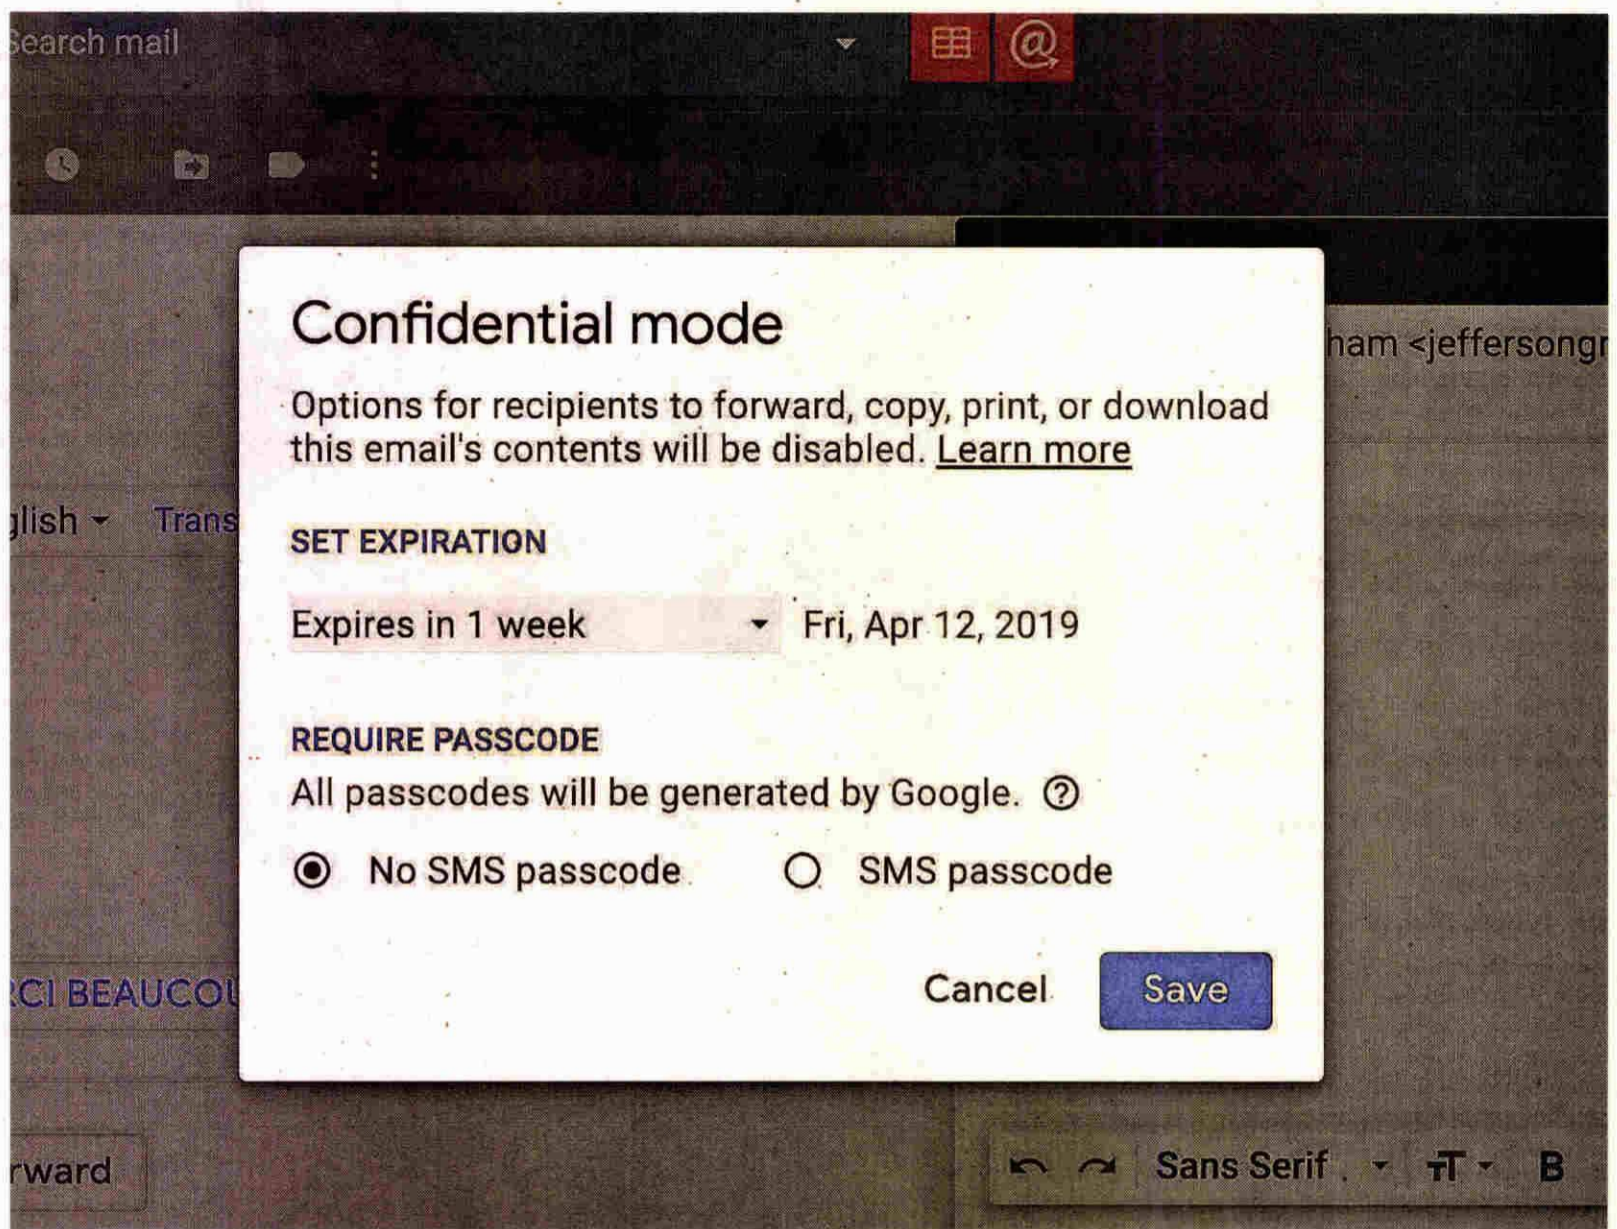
Search mail

ham <jeffersongr

glish Trans

RCI BEAUCOU

rward

Confidential mode

Options for recipients to forward, copy, print, or download this email's contents will be disabled. Learn more

SET EXPIRATION

Expires in 1 week Fri, Apr 12, 2019

REQUIRE PASSCODE

All passcodes will be generated by Google. ?

No SMS passcode SMS passcode

Cancel Save

Sans Serif B